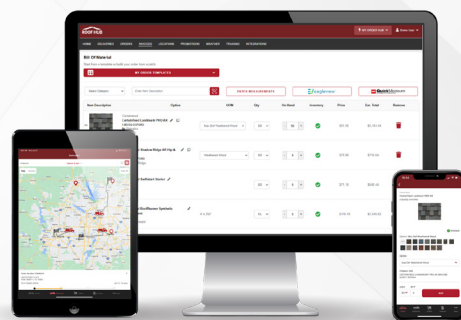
ROOF HUB

HOME DELIVERIES ORDERS PRICING LOCATIONS PROMOTIONS INVENTORY TRAINING INTEGRATIONS

Bill Of Material

MY ORDER TEMPLATES

CREATE MEASUREMENTS

EagleView

QuickMeasure

Item Description

Option

UOM

Qty

Inventory

Price

Ext. Total

Remove

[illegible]